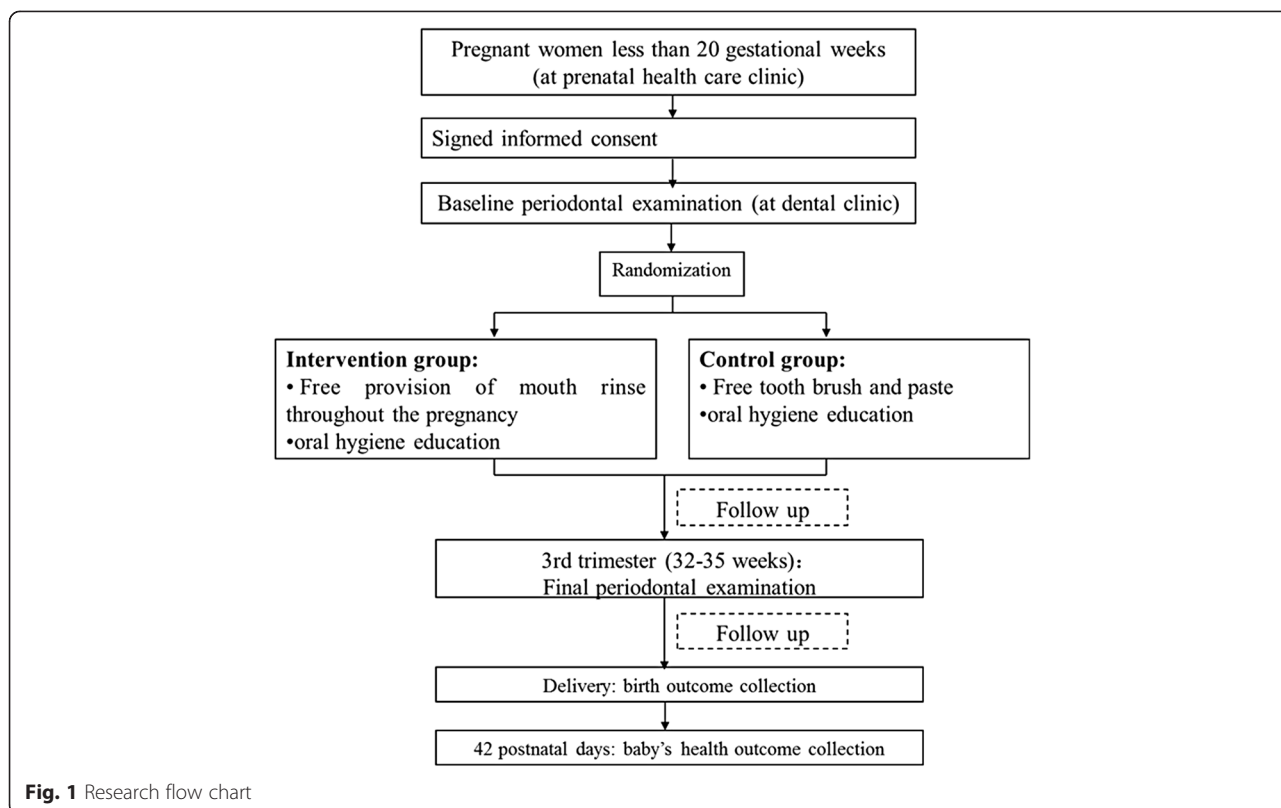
Pregnant women less than 20 gestational weeks (at prenatal health care clinic)

Signed informed consent

Baseline periodontal examination (at dental clinic)

Randomization

**Intervention group:**
• Free provision of mouth rinse throughout the pregnancy
•oral hygiene education

**Control group:**
• Free tooth brush and paste
•oral hygiene education

Follow up

3rd trimester (32-35 weeks):
Final periodontal examination

Follow up

Delivery: birth outcome collection

42 postnatal days: baby's health outcome collection

**Fig. 1** Research flow chart